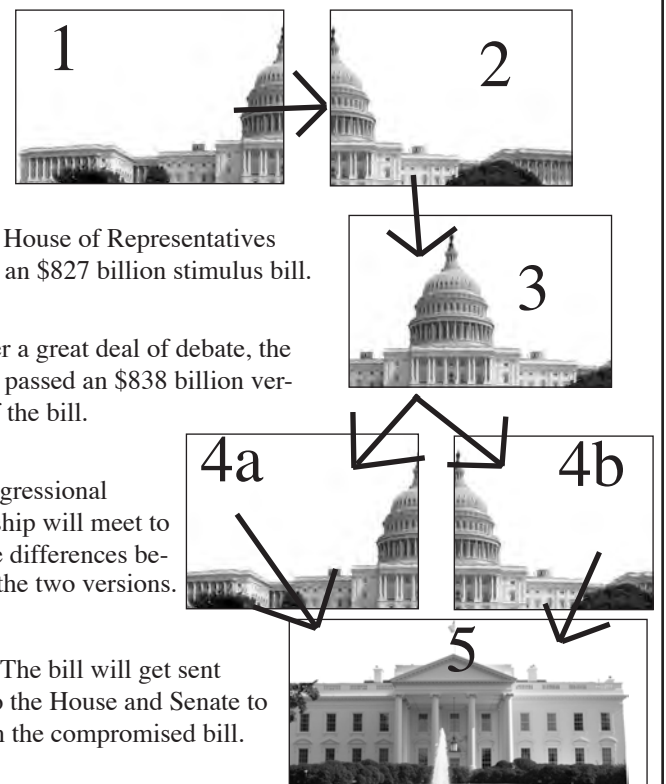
1

2

House of Representatives an \$827 billion stimulus bill.

3

er a great deal of debate, the passed an \$838 billion version of the bill.

4a

4b

gressional ship will meet to e differences between the two versions.

5

The bill will get sent the House and Senate to n the compromised bill.